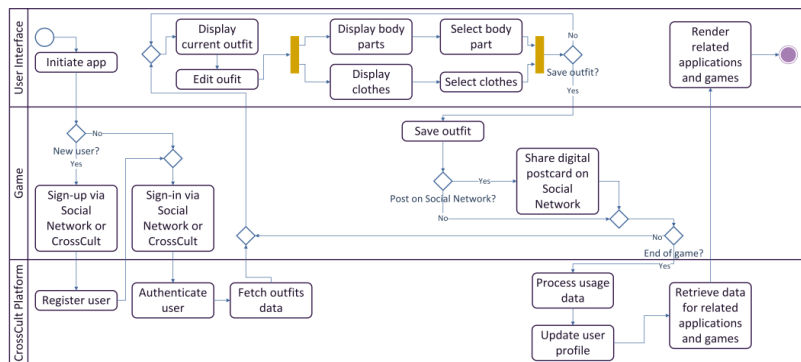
User Interface

Initiate app

Display current outfit

Edit oufit

Display body parts

Display clothes

Select body part

Select clothes

No

Save outfit?

Yes

Render related applications and games

Game

No

New user?

Yes

Sign-up via Social Network or CrossCult

Sign-in via Social Network or CrossCult

Save outfit

Post on Social Network?

Yes

Share digital postcard on Social Network

No

No

End of game?

Yes

CrossCult Platform

Register user

Authenticate user

Fetch outfits data

Process usage data

Update user profile

Retrieve data for related applications and games